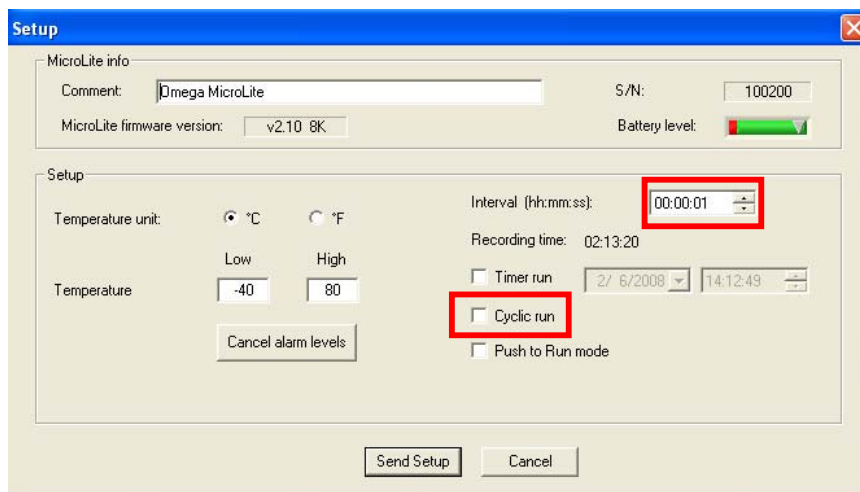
Setup

MicroLite info

Comment: Omega MicroLite

S/N: 100200

MicroLite firmware version: v2.10 8K

Battery level:

Setup

Temperature unit: °C °F

Low High

Temperature -40 80

Cancel alarm levels

Interval (hh:mm:ss): 00:00:01

Recording time: 02:13:20

Timer run 2/ 6/2008 14:12:49

Cyclic run

Push to Run mode

Send Setup Cancel